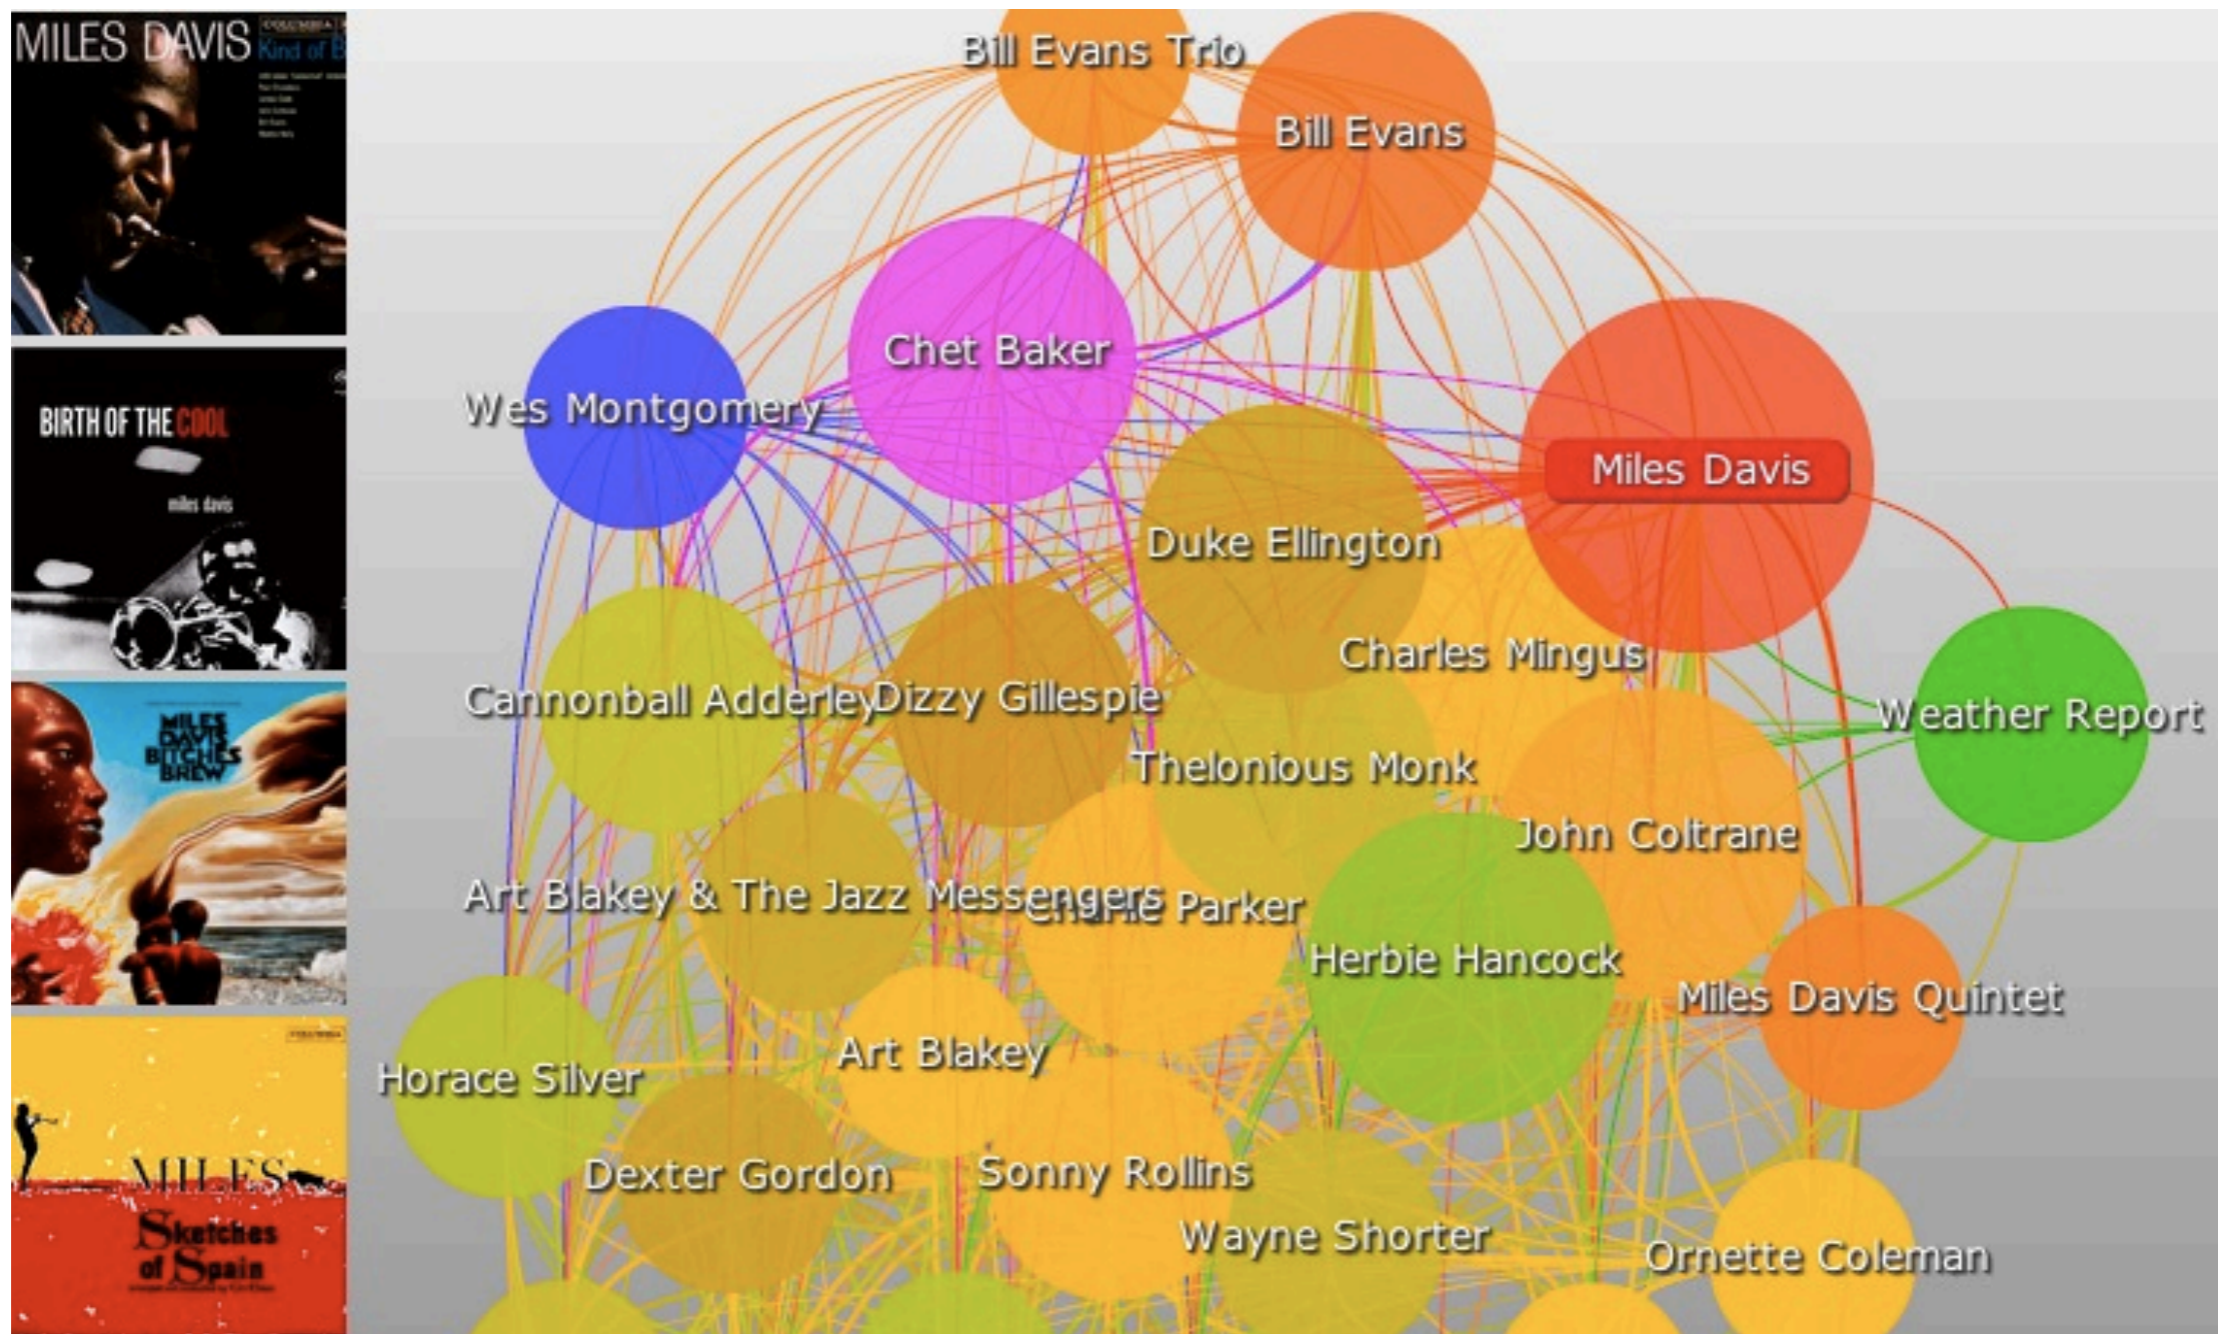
MILES DAVIS COLUMBIA Kind of B

BIRTH OF THE COOL
miles davis

MILES DAVIS BITCHES BREW

MILES
Sketches of Spain

Bill Evans Trio
Bill Evans
Chet Baker
Wes Montgomery
Miles Davis
Duke Ellington
Charles Mingus
Cannonball Adderley
Dizzy Gillespie
Weather Report
Thelonious Monk
John Coltrane
Art Blakey & The Jazz Messengers
Charlie Parker
Herbie Hancock
Miles Davis Quintet
Art Blakey
Horace Silver
Dexter Gordon
Sonny Rollins
Wayne Shorter
Ornette Coleman